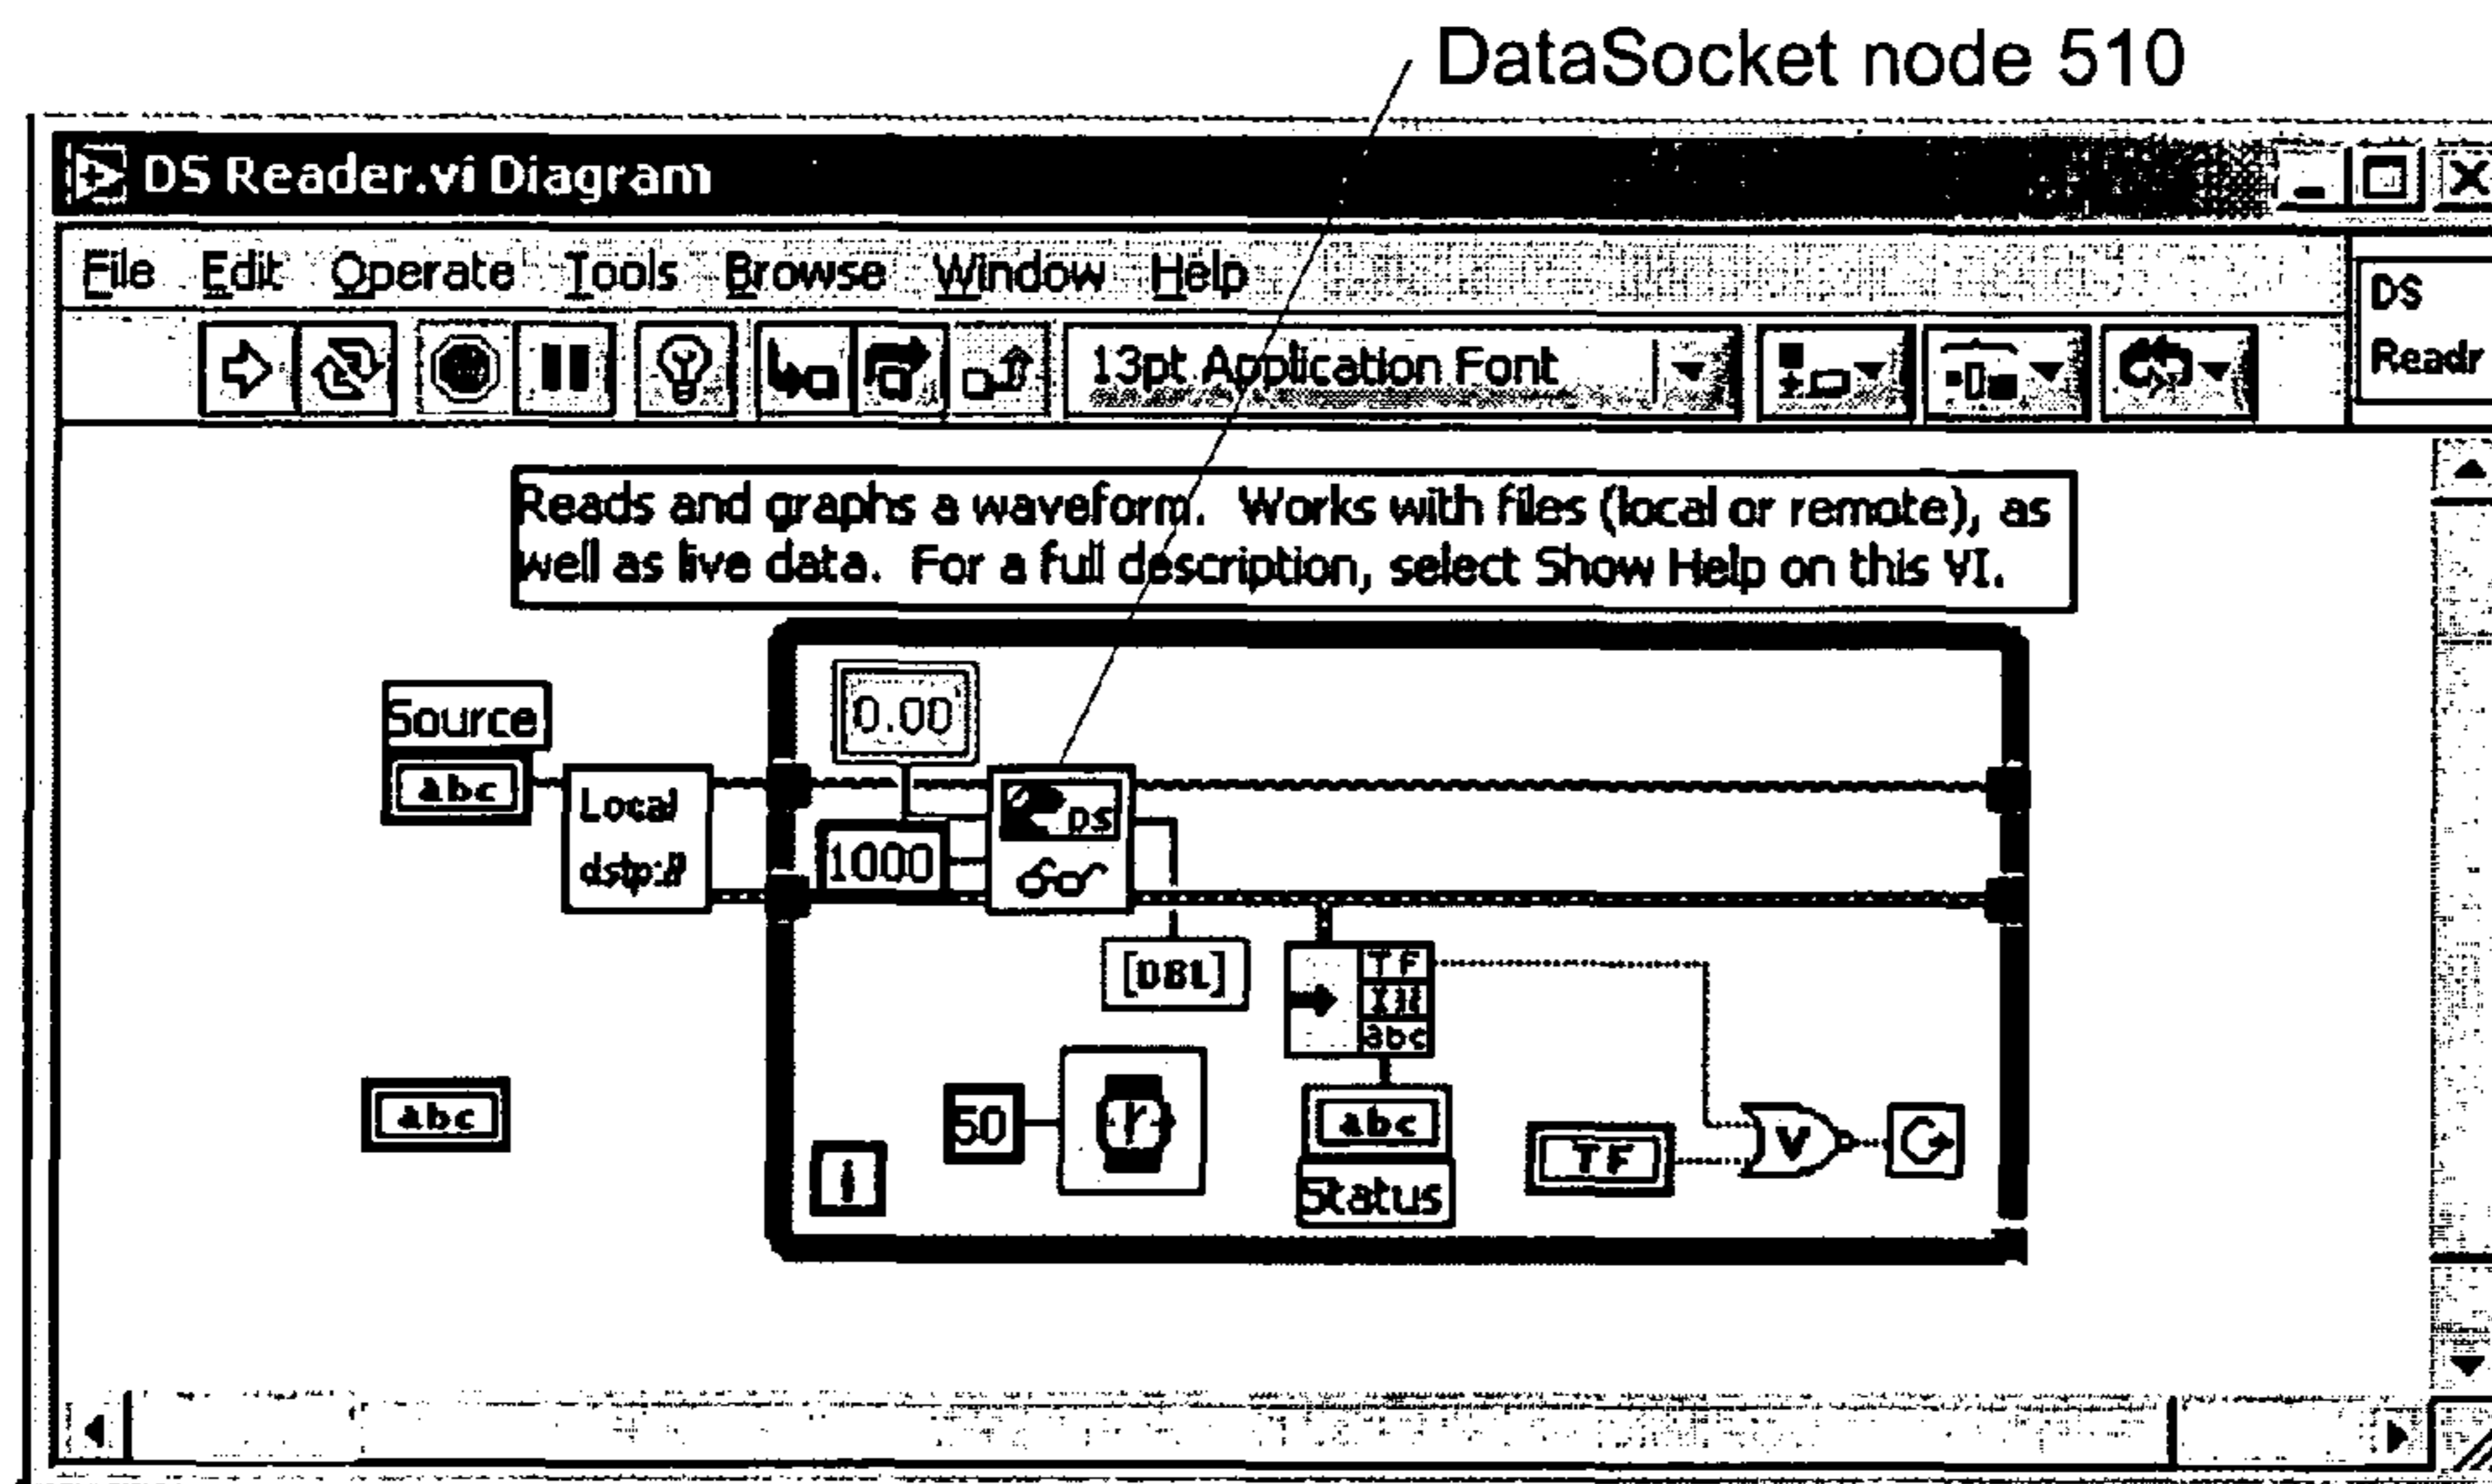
DataSocket node 510

DS Reader.vi Diagram

File Edit Operate Tools Browse Window Help

DS
Readr

13pt Application Font

Reads and graphs a waveform. Works with files (local or remote), as well as live data. For a full description, select Show Help on this VI.

Source
abc

Local
dstp://

0.00

1000

DS

[DBL]

TF
abc

50

abc
Status

TF

i